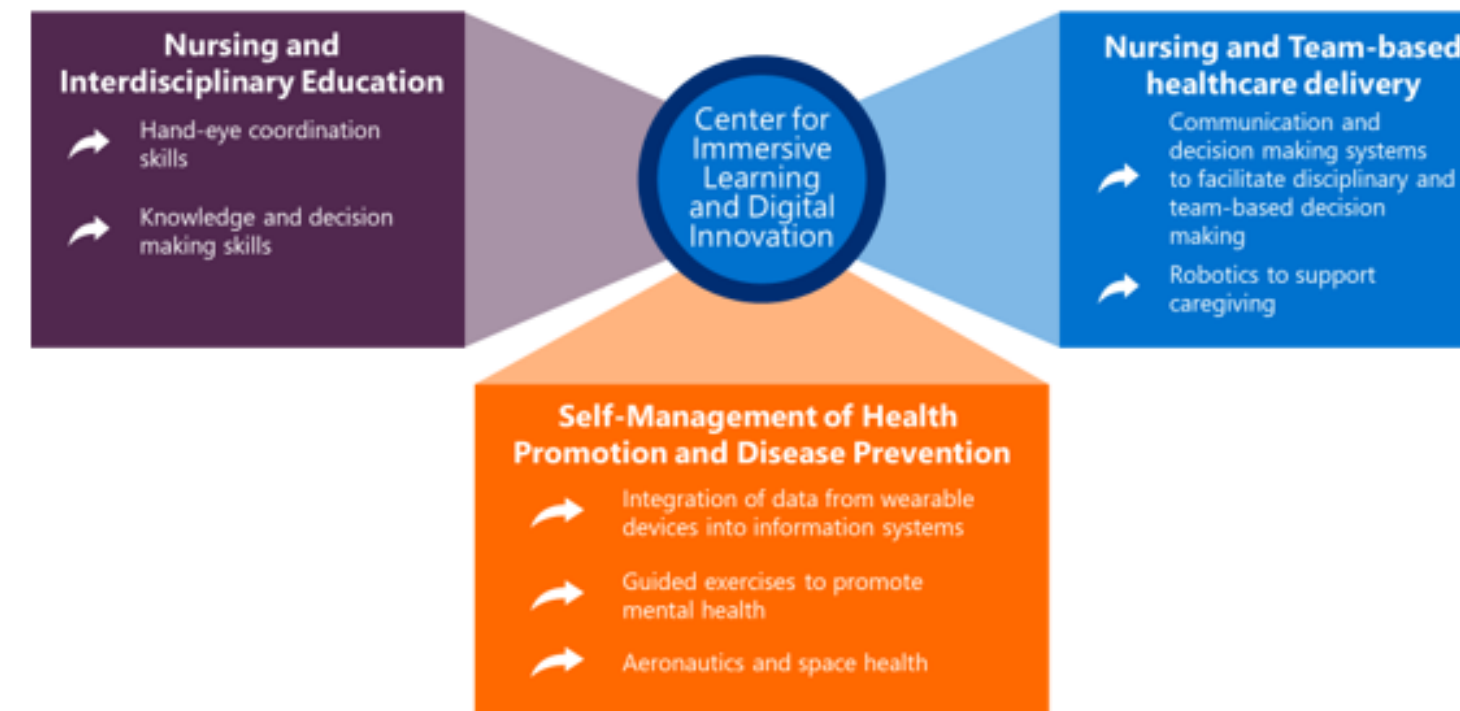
Nursing and Interdisciplinary Education

Hand-eye coordination skills

Knowledge and decision making skills

Center for Immersive Learning and Digital Innovation

Nursing and Team-based healthcare delivery

Communication and decision making systems to facilitate disciplinary and team-based decision making

Robotics to support caregiving

Self-Management of Health Promotion and Disease Prevention

Integration of data from wearable devices into information systems

Guided exercises to promote mental health

Aeronautics and space health